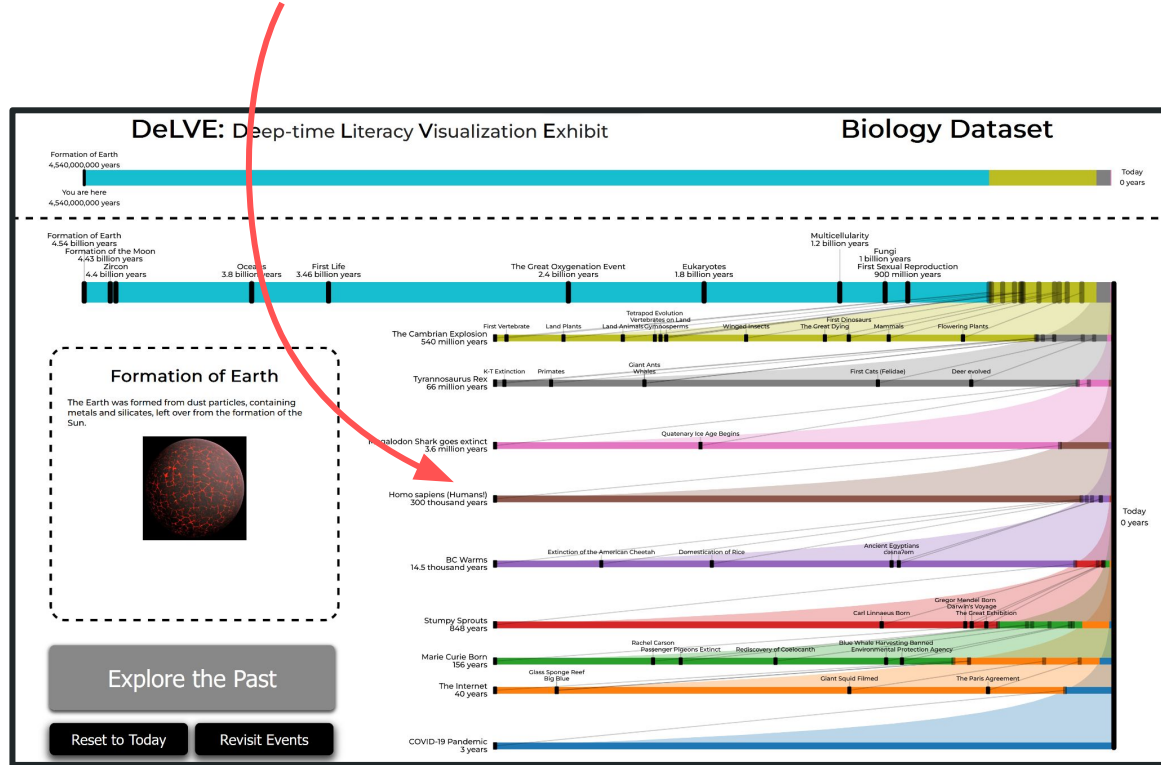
DeLVE: Deep-time Literacy Visualization Exhibit

Biology Dataset

Formation of Earth
4,540,000,000 years

You are here
4,540,000,000 years

Today
0 years

Formation of Earth
4.54 billion years
Formation of the Moon
4.43 billion years
Zircon
4.4 billion years
Oceans
3.8 billion years
First Life
3.46 billion years
The Great Oxygenation Event
2.4 billion years
Eukaryotes
1.8 billion years
Multicellularity
1.2 billion years
Fungi
1 billion years
First Sexual Reproduction
900 million years

The Cambrian Explosion
540 million years
First Vertebrate
Land Plants
Land Animals
Tetrapod Evolution
Vertebrates on Land
Gymnosperms
Winged Insects
First Dinosaurs
The Great Dying
Mammals
Flowering Plants

Tyrannosaurus Rex
66 million years
K-T Extinction
Primates
Giant Ants
Whales
First Cats (Felidae)
Deer evolved

Megalodon Shark goes extinct
3.6 million years
Quaternary Ice Age Begins

Homo sapiens (Humans!)
300 thousand years

BC Warms
14.5 thousand years
Extinction of the American Cheetah
Domestication of Rice
Ancient Egyptians
cleanse7em

Stumpy Sprouts
848 years
Carl Linnaeus Born
Gregor Mendel Born
Darwin's Voyage
The Great Exhibition

Marie Curie Born
156 years
Rachel Carson
Passenger Pigeons Extinct
Rediscovery of Coelocanth
Blue Whale Harvesting Banned
Environmental Protection Agency

The Internet
40 years
Glass Sponge Reef
Big Blue
Giant Squid Filmed
The Paris Agreement

COVID-19 Pandemic
3 years

Today
0 years

Formation of Earth

The Earth was formed from dust particles, containing metals and silicates, left over from the formation of the Sun.

Explore the Past

Reset to Today

Revisit Events